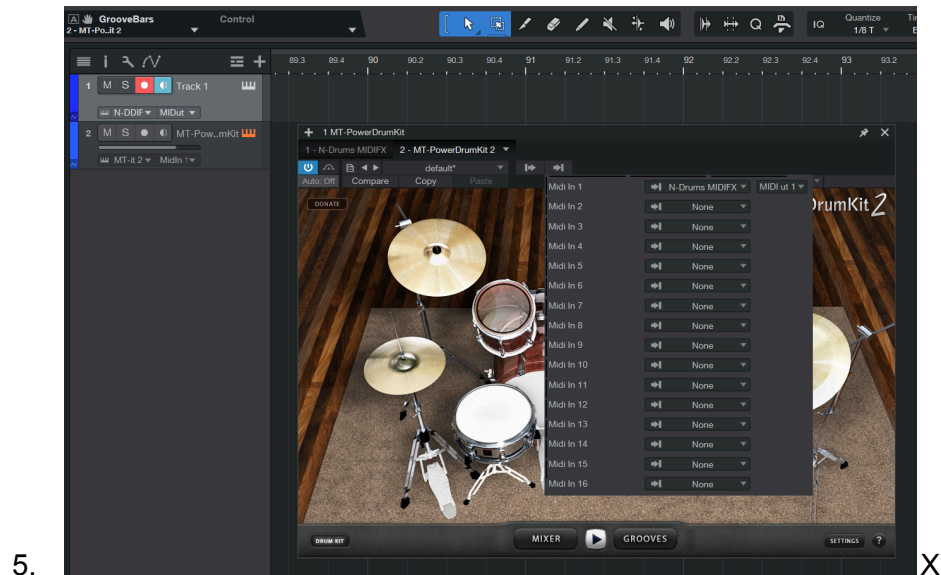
5.

GrooveBars
2 - MT-Po...it 2
Control
IQ
Quantize
1/8 T

89.3 89.4 90 90.2 90.3 90.4 91 91.2 91.3 91.4 92 92.2 92.3 92.4 93 93.2

1 M S Track 1
N-DDIF MIDut
2 M S MT-Pow...mKit
MT-it 2 MidIn 1

1 MT-PowerDrumKit
1 - N-Drums MIDIFX 2 - MT-PowerDrumKit 2
default*
Auto: Off Compare Copy Paste

DONATE
DrumKit 2

| | | |
|---|---|---|
| Midi In 1 | N-Drums MIDIFX | MIDI ut 1 |
| Midi In 2 | None | |
| Midi In 3 | None | |
| Midi In 4 | None | |
| Midi In 5 | None | |
| Midi In 6 | None | |
| Midi In 7 | None | |
| Midi In 8 | None | |
| Midi In 9 | None | |
| Midi In 10 | None | |
| Midi In 11 | None | |
| Midi In 12 | None | |
| Midi In 13 | None | |
| Midi In 14 | None | |
| Midi In 15 | None | |
| Midi In 16 | None | |

DRUM KIT
MIXER
GROOVES
SETTINGS ?

X